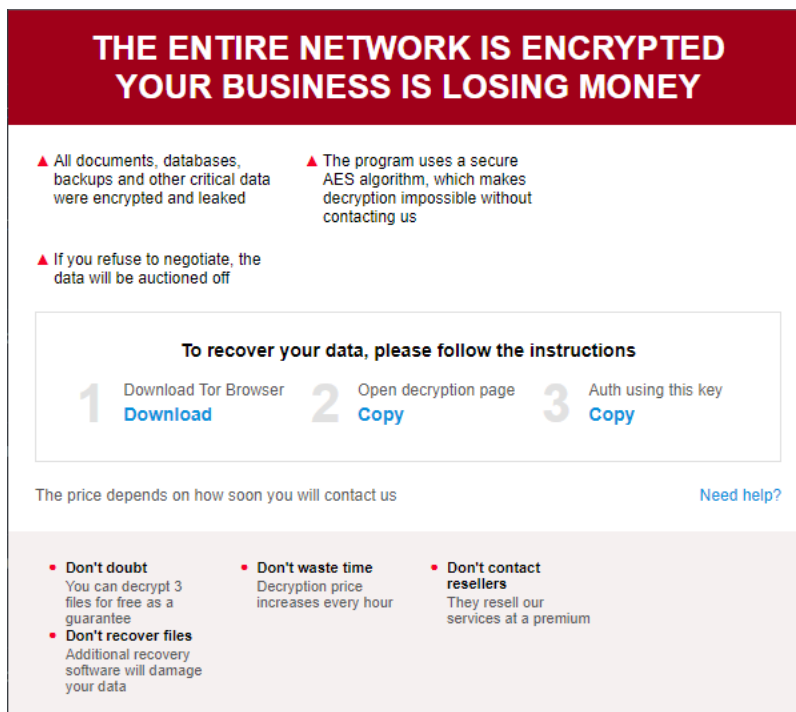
THE ENTIRE NETWORK IS ENCRYPTED
YOUR BUSINESS IS LOSING MONEY

▲ All documents, databases, backups and other critical data were encrypted and leaked

▲ The program uses a secure AES algorithm, which makes decryption impossible without contacting us

▲ If you refuse to negotiate, the data will be auctioned off

To recover your data, please follow the instructions

1 Download Tor Browser
Download

2 Open decryption page
Copy

3 Auth using this key
Copy

The price depends on how soon you will contact us

Need help?

• Don't doubt
You can decrypt 3 files for free as a guarantee

• Don't recover files
Additional recovery software will damage your data

• Don't waste time
Decryption price increases every hour

• Don't contact resellers
They resell our services at a premium